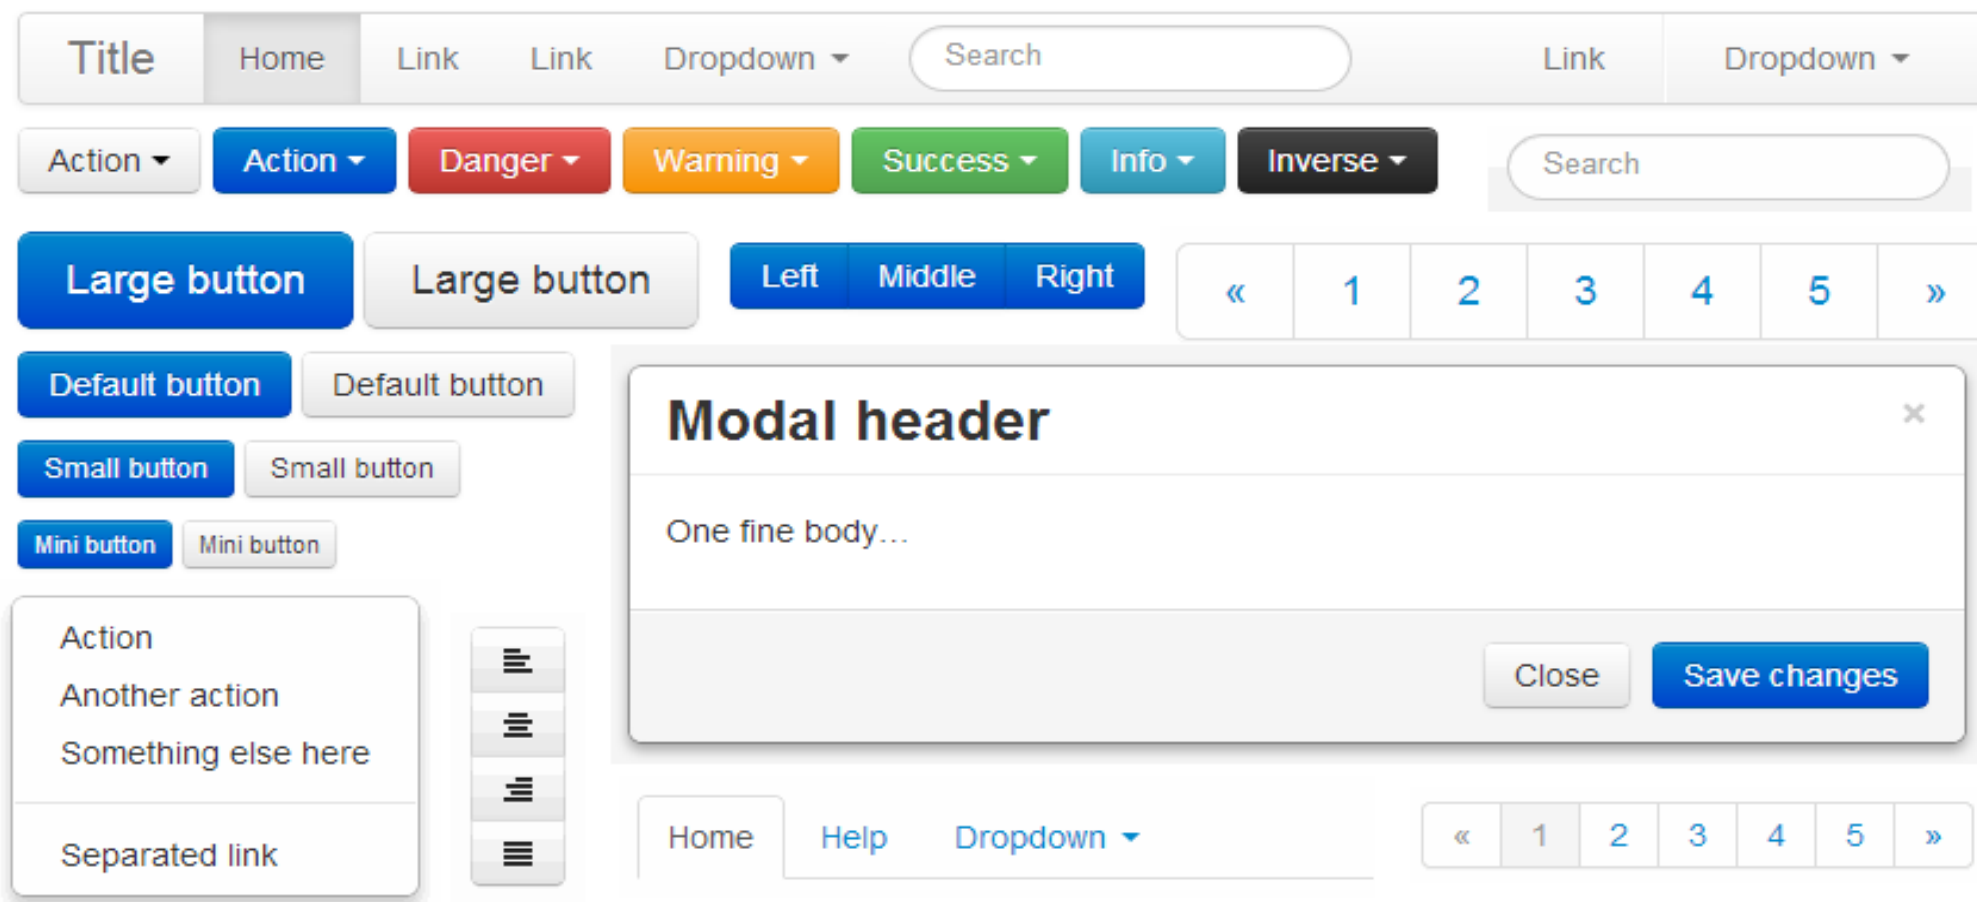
Title Home Link Link Dropdown Search Link Dropdown

Action Action Danger Warning Success Info Inverse Search

Large button Large button Left Middle Right « 1 2 3 4 5 »

Default button Default button

Small button Small button

Mini button Mini button

Modal header ×

One fine body…

Close Save changes

Action
Another action
Something else here
Separated link

Home Help Dropdown

« 1 2 3 4 5 »